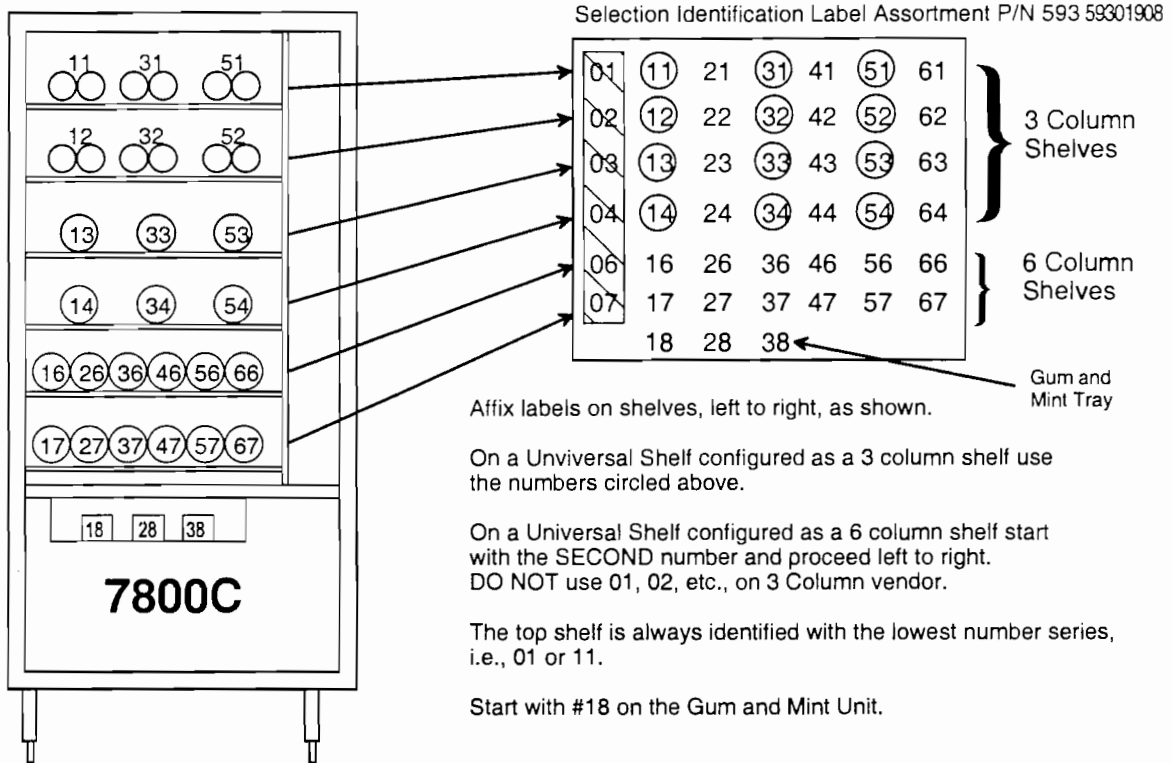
Selection Identification Label Assortment P/N 593 59301908

11 31 51
12 32 52
13 33 53
14 34 54
16 26 36 46 56 66
17 27 37 47 57 67
18 28 38
7800C

| | | | | | | |
|---|---|---|---|---|---|---|
| 01 | 11 | 21 | 31 | 41 | 51 | 61 |
| 02 | 12 | 22 | 32 | 42 | 52 | 62 |
| 03 | 13 | 23 | 33 | 43 | 53 | 63 |
| 04 | 14 | 24 | 34 | 44 | 54 | 64 |
| 06 | 16 | 26 | 36 | 46 | 56 | 66 |
| 07 | 17 | 27 | 37 | 47 | 57 | 67 |
| | 18 | 28 | 38 | | | |

3 Column Shelves

6 Column Shelves

Gum and Mint Tray

Affix labels on shelves, left to right, as shown.

On a Unviversal Shelf configured as a 3 column shelf use the numbers circled above.

On a Universal Shelf configured as a 6 column shelf start with the SECOND number and proceed left to right. DO NOT use 01, 02, etc., on 3 Column vendor.

The top shelf is always identified with the lowest number series, i.e., 01 or 11.

Start with #18 on the Gum and Mint Unit.